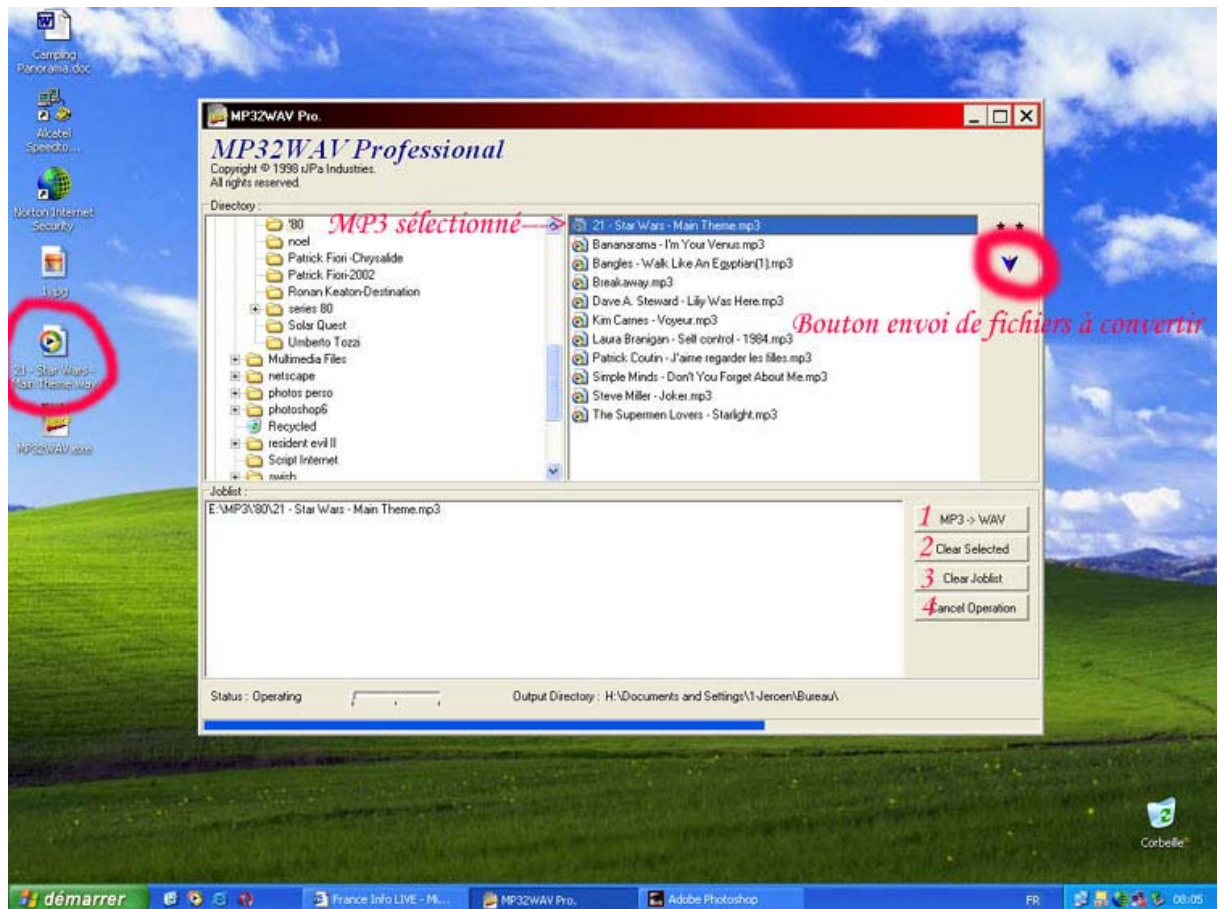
Camping Panorama.doc

Alcatel Speedto...

Norton Internet Security

1.jpg

21 - Star Wars - Main Theme.wav

MP32WAV.exe

MP32WAV Pro.

MP32WAV Professional
Copyright © 1998 rJPa Industries.
All rights reserved.

Directory :

'80
noel
Patrick Fiori -Chrysalide
Patrick Fiori-2002
Ronan Keaton-Destination
series 80
Solar Quest
Umberto Tozzi
Multimedia Files
netscape
photos perso
photoshop6
Recycled
resident evil II
Script Internet
swish

MP3 sélectionné---->

21 - Star Wars - Main Theme.mp3
Bananarama - I'm Your Venus.mp3
Bangles - Walk Like An Egyptian(1).mp3
Breakaway.mp3
Dave A. Steward - Lily Was Here.mp3
Kim Carnes - Voyeur.mp3
Laura Branigan - Self control - 1984.mp3
Patrick Coutin - J'aime regarder les filles.mp3
Simple Minds - Don't You Forget About Me.mp3
Steve Miller - Joker.mp3
The Supermen Lovers - Starlight.mp3

Bouton envoi de fichiers à convertir

Joblist :

E:\MP3\'80\21 - Star Wars - Main Theme.mp3

1 MP3 -> WAV
2 Clear Selected
3 Clear Joblist
4 Cancel Operation

Status : Operating

Output Directory : H:\Documents and Settings\1-Jeroen\Bureau\

Corbeille

démarrer

France Info LIVE - Mi...

MP32WAV Pro.

Adobe Photoshop

FR

08:05